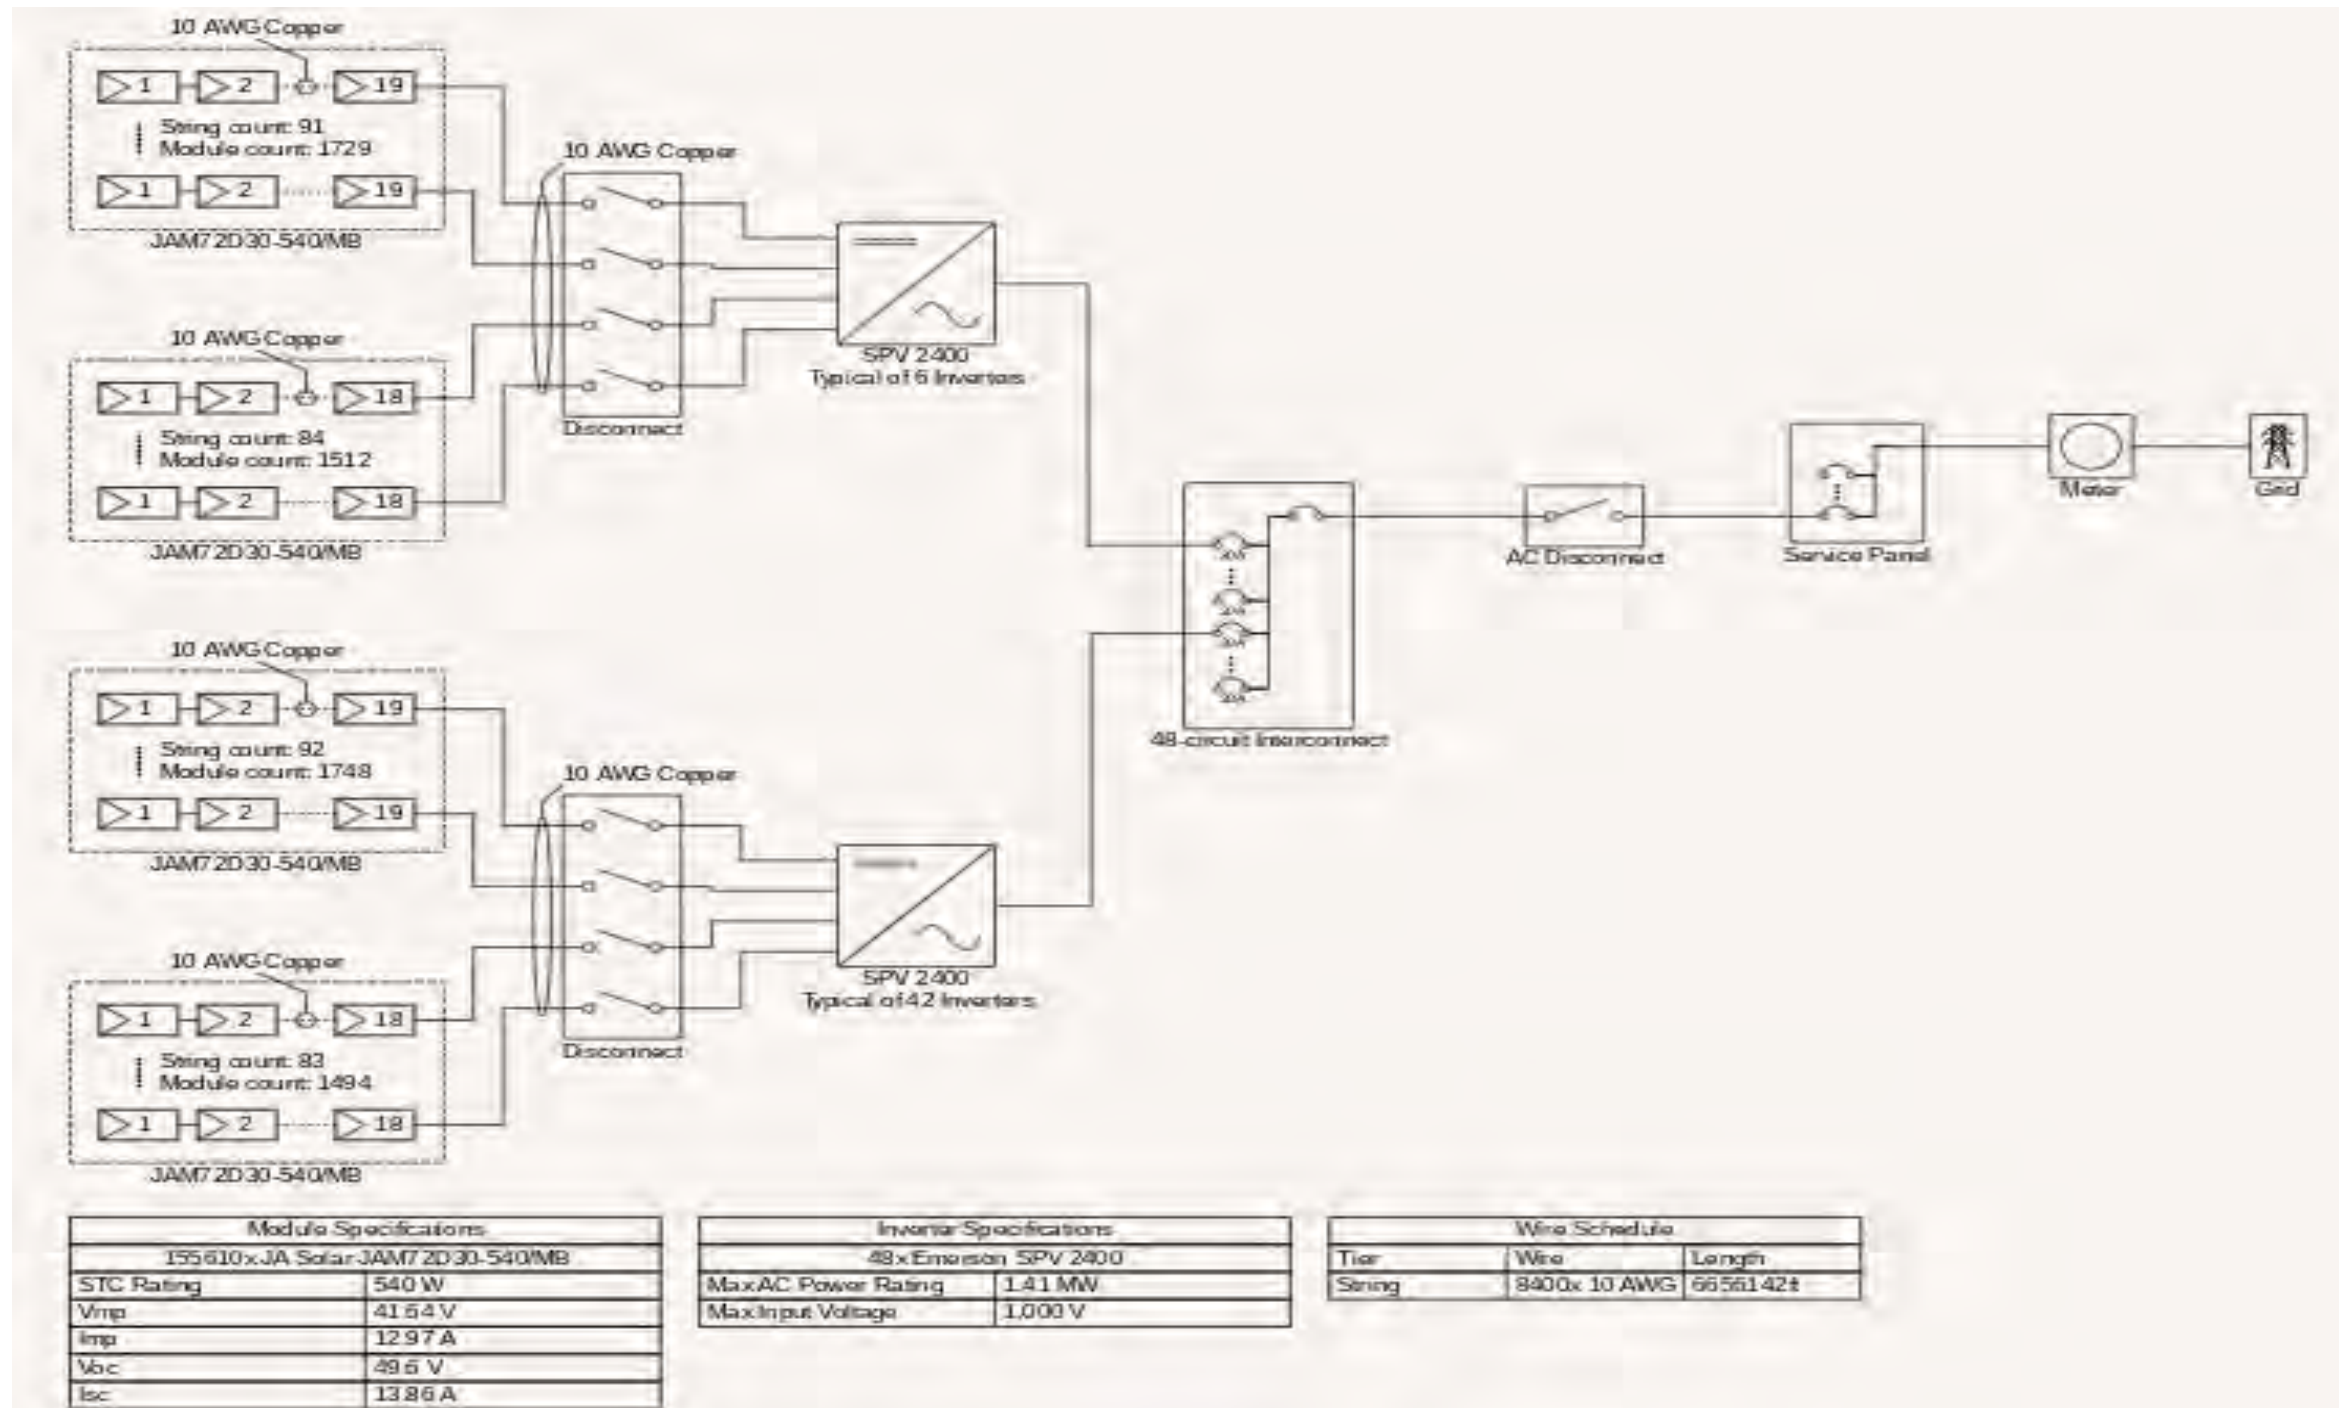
10 AWG Copper

1 2 19

String count: 91
Module count: 1729

1 2 19

JAM72D30-540/MB

10 AWG Copper

1 2 18

String count: 84
Module count: 1512

1 2 18

JAM72D30-540/MB

10 AWG Copper

Disconnect

SPV 2400
Typical of 6 Inverters

10 AWG Copper

1 2 19

String count: 92
Module count: 1748

1 2 19

JAM72D30-540/MB

10 AWG Copper

1 2 18

String count: 83
Module count: 1494

1 2 18

JAM72D30-540/MB

10 AWG Copper

Disconnect

SPV 2400
Typical of 42 Inverters

48-circuit Interconnect

AC Disconnect

Service Panel

Meter

Grid

| Module Specifications | |
|---|---|
| 155610x JA Solar JAM72D30-540/MB | |
| STC Rating | 540 W |
| Vmp | 41.64 V |
| Imp | 12.97 A |
| Voc | 49.6 V |
| Isc | 13.86 A |

| Inverter Specifications | |
|---|---|
| 48x Emerson SPV 2400 | |
| Max AC Power Rating | 1.41 MW |
| Max Input Voltage | 1,000 V |

| Wire Schedule | | |
|---|---|---|
| Tier | Wire | Length |
| String | 8400x 10 AWG | 6655142ft |